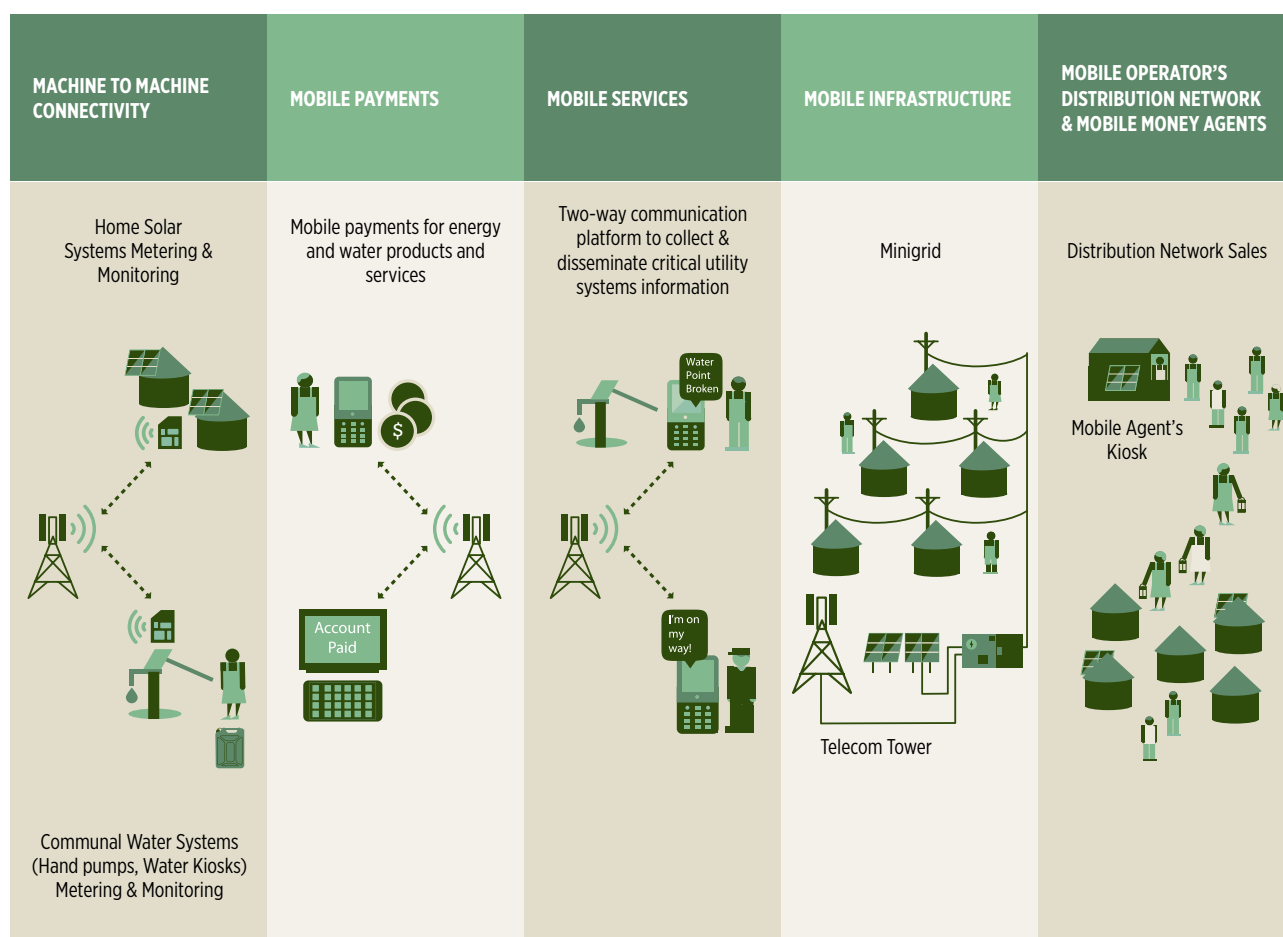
MACHINE TO MACHINE CONNECTIVITY

Home Solar Systems Metering & Monitoring

Communal Water Systems (Hand pumps, Water Kiosks) Metering & Monitoring

MOBILE PAYMENTS

Mobile payments for energy and water products and services

$

Account Paid

MOBILE SERVICES

Two-way communication platform to collect & disseminate critical utility systems information

Water Point Broken

I'm on my way!

MOBILE INFRASTRUCTURE

Minigrid

Telecom Tower

MOBILE OPERATOR'S DISTRIBUTION NETWORK & MOBILE MONEY AGENTS

Distribution Network Sales

Mobile Agent's Kiosk